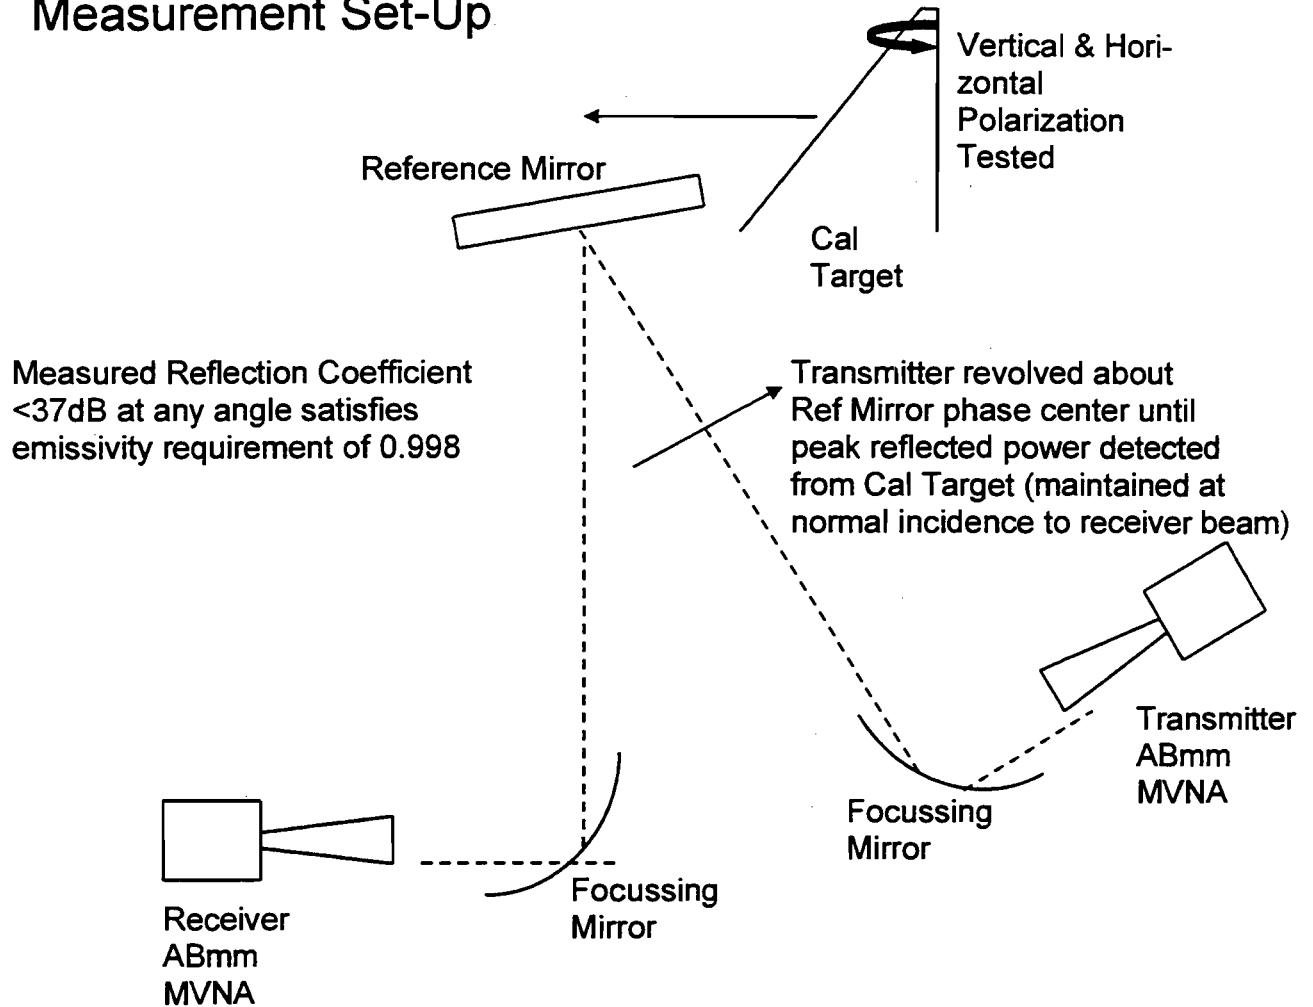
Measurement Set-Up

Vertical & Horizontal Polarization Tested

Reference Mirror

Cal Target

Measured Reflection Coefficient <37dB at any angle satisfies emissivity requirement of 0.998

Transmitter revolved about Ref Mirror phase center until peak reflected power detected from Cal Target (maintained at normal incidence to receiver beam)

Transmitter ABmm MVNA

Focussing Mirror

Focussing Mirror

Receiver ABmm MVNA